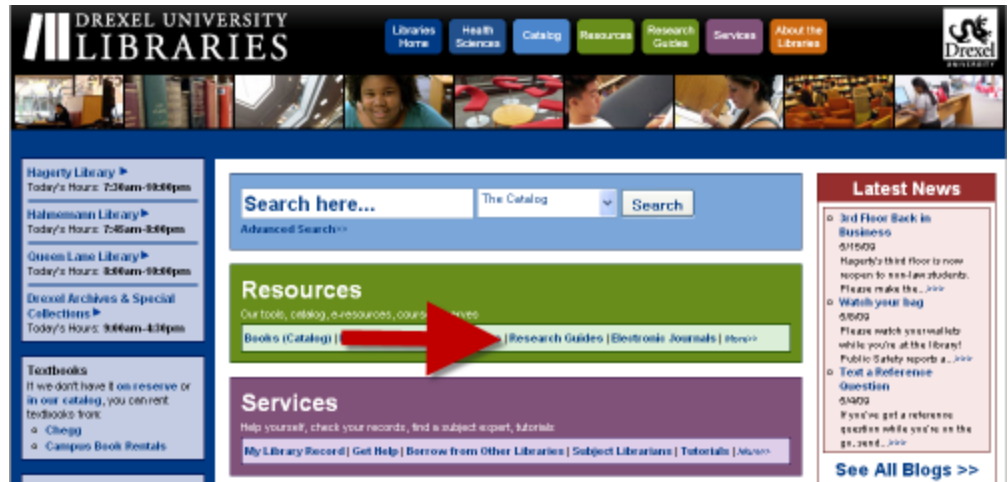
DREXEL UNIVERSITY
LIBRARIES

Libraries Home
Health Sciences
Catalog
Resources
Research Guides
Services
About the Libraries

Drexel UNIVERSITY

Hagerty Library ▶
Today's Hours: 7:30am-10:00pm
Hahnemann Library ▶
Today's Hours: 7:45am-8:00pm
Queen Lane Library ▶
Today's Hours: 8:00am-10:00pm
Drexel Archives & Special Collections ▶
Today's Hours: 9:00am-4:30pm

Textbooks
If we don't have it on reserve or in our catalog, you can rent textbooks from:
Chegg
Campus Book Rentals

Search here...
The Catalog
Search
Advanced Search>>

Resources
Our tools, catalog, e-resources, cours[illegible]erves
Books (Catalog) | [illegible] | Research Guides | Electronic Journals | More>>

Services
Help yourself, check your records, find a subject expert, tutorials
My Library Record | Get Help | Borrow from Other Libraries | Subject Librarians | Tutorials | More>>

Latest News
3rd Floor Back in Business
6/15/09
Hagerty's third floor is now reopen to non-law students. Please make the... >>>
Watch your bag
6/8/09
Please watch your wallets while you're at the library! Public Safety reports a... >>>
Text a Reference Question
6/4/09
If you've got a reference question while you're on the go, send... >>>
See All Blogs >>